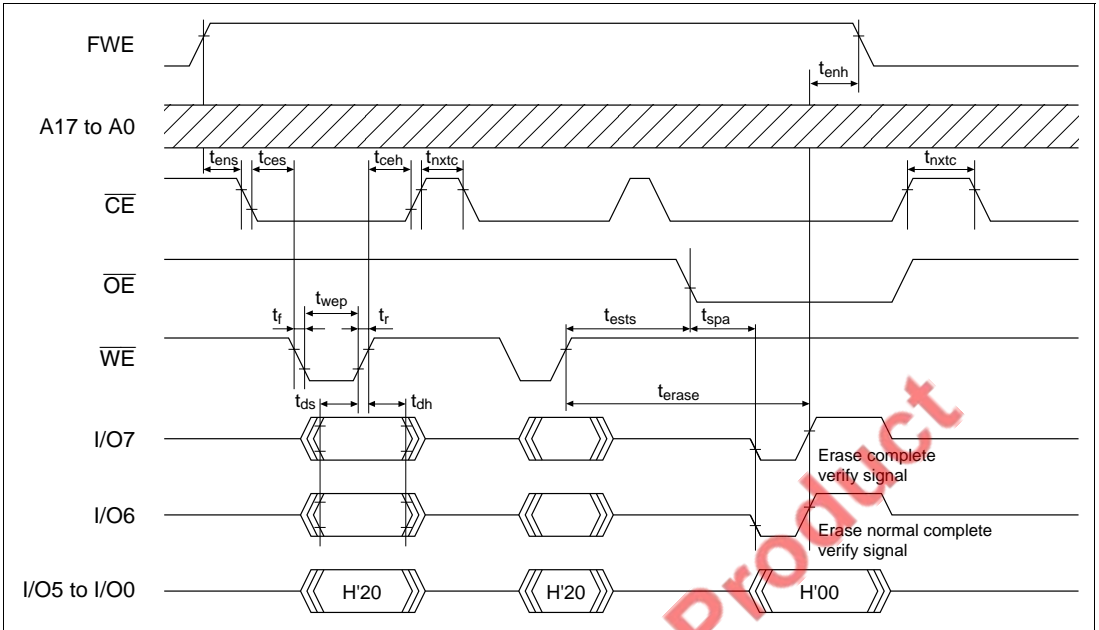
FWE

$t_{enh}$

A17 to A0

$t_{ens}$ $t_{ces}$ $t_{ceh}$ $t_{nxtc}$ $t_{nxtc}$

$\overline{CE}$

$\overline{OE}$

$t_{wep}$

$t_f$ $t_r$ $t_{ests}$ $t_{spa}$

$\overline{WE}$

$t_{ds}$ $t_{dh}$ $t_{erase}$

I/O7

Erase complete verify signal

I/O6

Erase normal complete verify signal

I/O5 to I/O0

H'20 H'20 H'00

Product